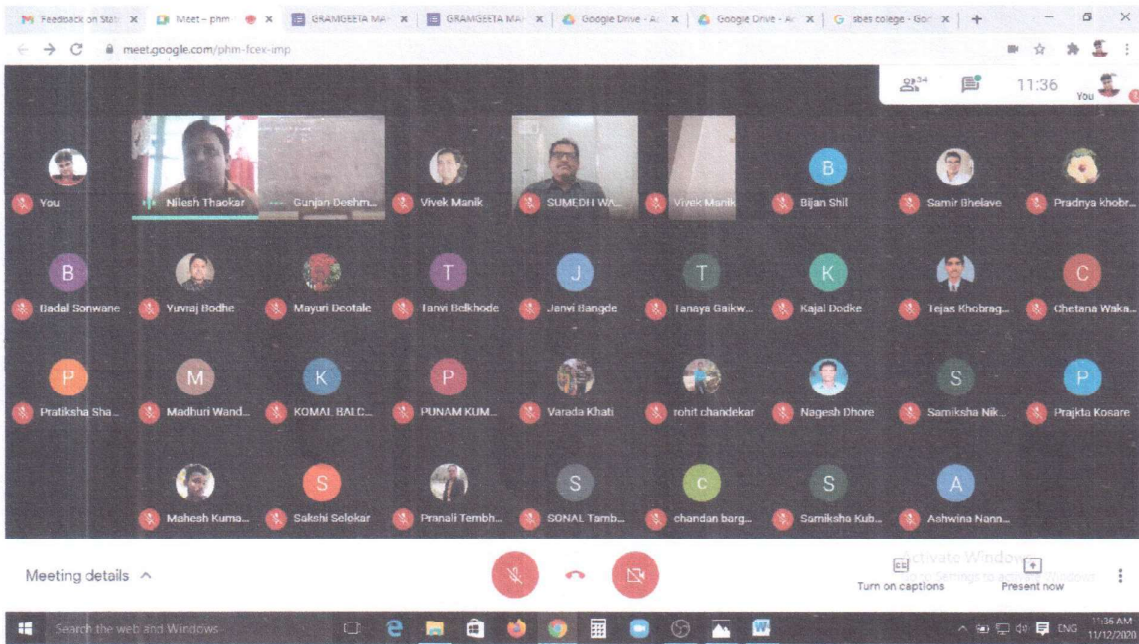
Feedback on Stat ×
Meet – phm ×
GRAMGEETA MA ×
GRAMGEETA MA ×
Google Drive - A ×
Google Drive - A ×
sbes college - Go ×
+

meet.google.com/phm-fcex-imp

34
11:36
You

You
Nilesh Thaokar
Gunjan Deshm...
Vivek Manik
SUMEDH WA...
Vivek Manik
B
Bijan Shil
Samir Bhelave
Pradnya khobr...

B
Badal Sonwane
Yuvraj Bodhe
Mayuri Deotale
T
Tanvi Bolkhode
J
Janvi Bangde
T
Tanaya Gaikw...
K
Kajal Dodke
Tejas Khobrag...
C
Chetana Waka...

P
Pratiksha Sha...
M
Madhuri Wand...
K
KOMAL BALC...
P
PUNAM KUM...
Varada Khati
rohit chandekar
Nagesh Dhore
S
Samiksha Nik...
P
Prajkta Kosare

Mahesh Kuma...
S
Sakshi Selokar
Pranali Tembh...
S
SONAL Tamb...
C
chandan barg...
S
Samiksha Kub...
A
Ashwina Nann...

Meeting details
Turn on captions
Present now
Activate Windows
Go to Settings to activate Windows.

Search the web and Windows
ENG
11:36 AM
11/12/2020